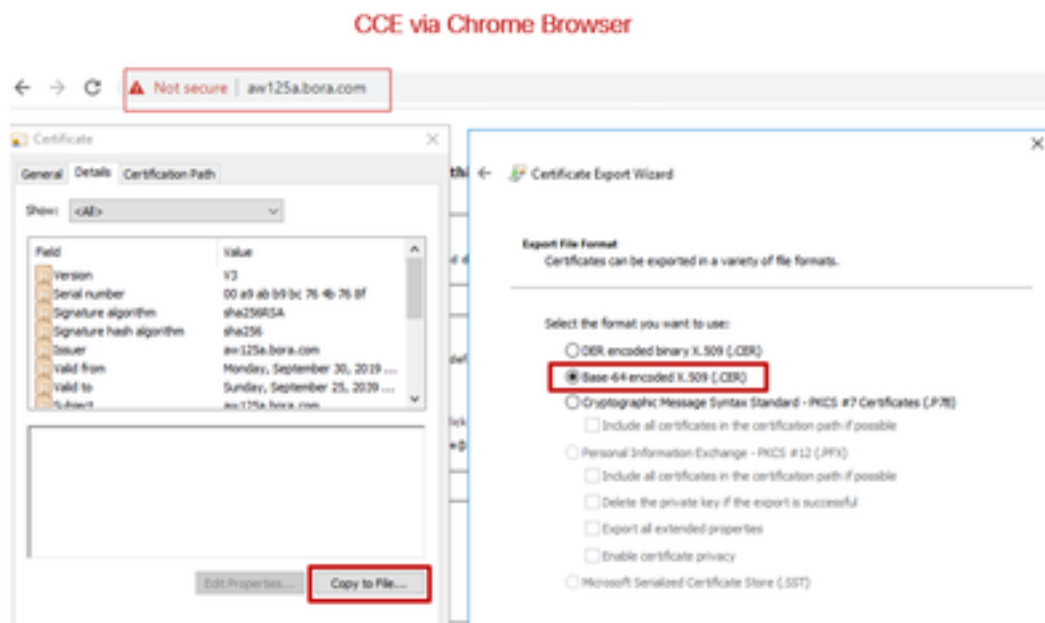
CCE via Chrome Browser

Not secure | aw125a.bora.com

Certificate

General Details Certification Path

Show: <All>

| Field | Value |
|---|---|
| Version | V3 |
| Serial number | 00 a9 ab b9 bc 76 4b 76 8f |
| Signature algorithm | sha256RSA |
| Signature hash algorithm | sha256 |
| Issuer | aw125a.bora.com |
| Valid from | Monday, September 30, 2019 ... |
| Valid to | Sunday, September 25, 2039 ... |
| Subject | aw125a.bora.com |

Edit Properties... Copy to File...

Certificate Export Wizard

Export File Format
Certificates can be exported in a variety of file formats.

Select the format you want to use:

DER encoded binary X.509 (.CER)

Base-64 encoded X.509 (.CER)

Cryptographic Message Syntax Standard - PKCS #7 Certificates (.P7B)

Include all certificates in the certification path if possible

Personal Information Exchange - PKCS #12 (.PFX)

Include all certificates in the certification path if possible

Delete the private key if the export is successful

Export all extended properties

Enable certificate privacy

Microsoft Serialized Certificate Store (.SST)